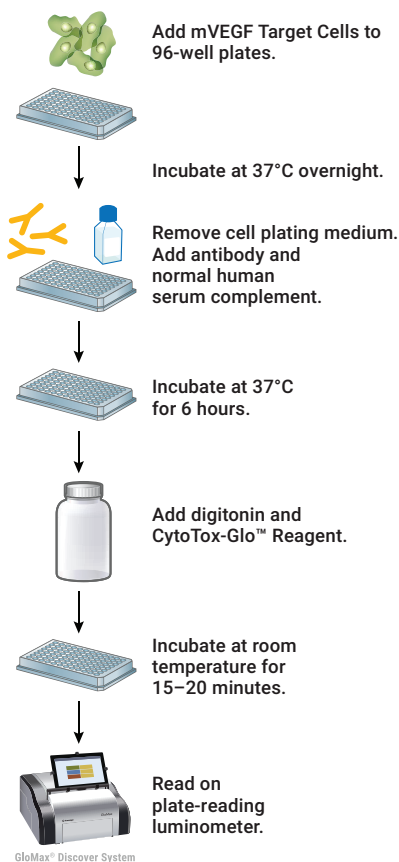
Add mVEGF Target Cells to 96-well plates.

Incubate at 37°C overnight.

Remove cell plating medium. Add antibody and normal human serum complement.

Incubate at 37°C for 6 hours.

Add digitonin and CytoTox-Glo™ Reagent.

Incubate at room temperature for 15–20 minutes.

Read on plate-reading luminometer.

GloMax® Discover System